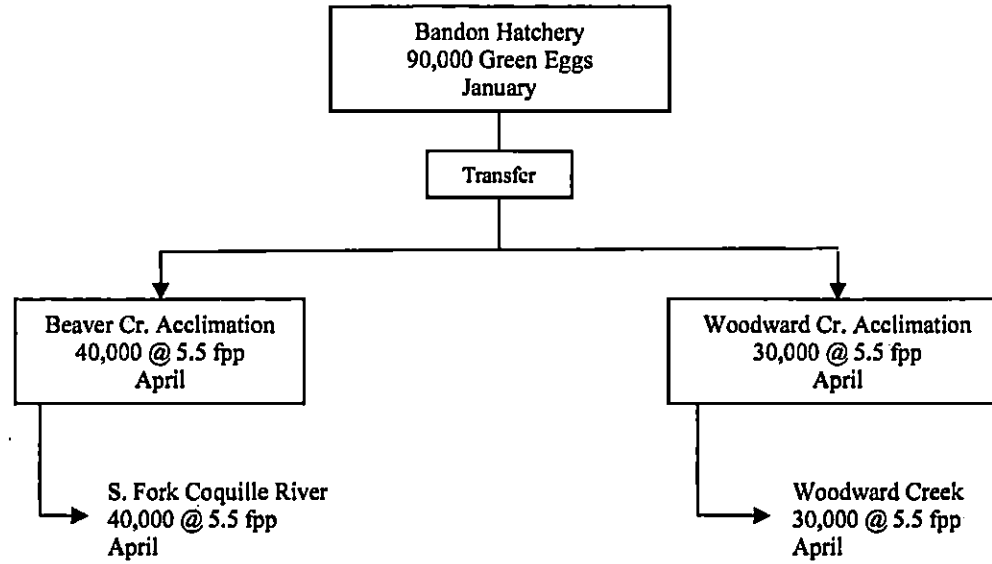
Bandon Hatchery
90,000 Green Eggs
January

Transfer

Beaver Cr. Acclimation
40,000 @ 5.5 fpp
April

Woodward Cr. Acclimation
30,000 @ 5.5 fpp
April

S. Fork Coquille River
40,000 @ 5.5 fpp
April

Woodward Creek
30,000 @ 5.5 fpp
April